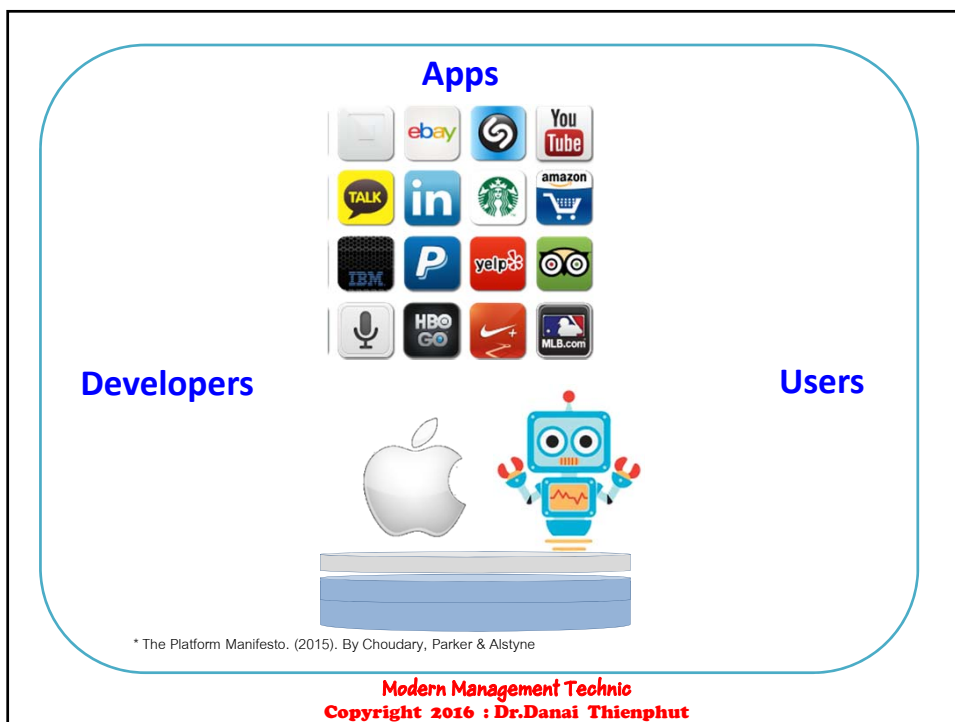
Apps

ebay

You Tube

TALK

in

amazon

IBM

yelp

HBO GO

MLB.com

Developers

Users

* The Platform Manifesto. (2015). By Choudary, Parker & Alstyne

Modern Management Technic
Copyright 2016 : Dr.Danai Thienphut